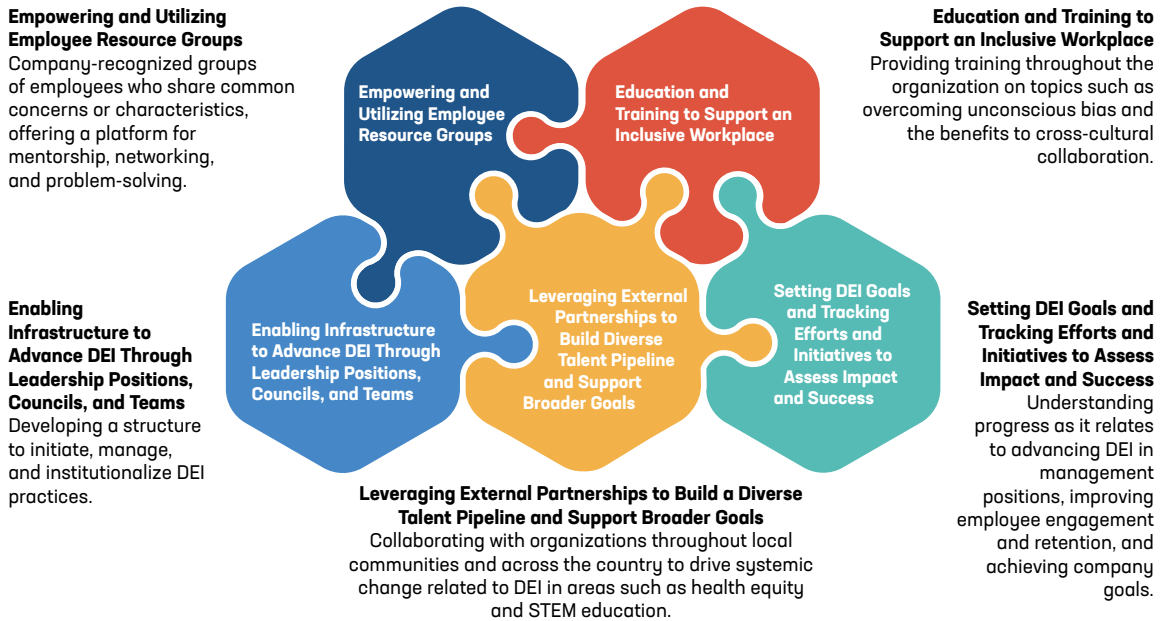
Empowering and Utilizing Employee Resource Groups
Company-recognized groups of employees who share common concerns or characteristics, offering a platform for mentorship, networking, and problem-solving.

Empowering and Utilizing Employee Resource Groups

Education and Training to Support an Inclusive Workplace

Education and Training to Support an Inclusive Workplace
Providing training throughout the organization on topics such as overcoming unconscious bias and the benefits to cross-cultural collaboration.

Enabling Infrastructure to Advance DEI Through Leadership Positions, Councils, and Teams
Developing a structure to initiate, manage, and institutionalize DEI practices.

Enabling Infrastructure to Advance DEI Through Leadership Positions, Councils, and Teams

Leveraging External Partnerships to Build Diverse Talent Pipeline and Support Broader Goals

Setting DEI Goals and Tracking Efforts and Initiatives to Assess Impact and Success

Setting DEI Goals and Tracking Efforts and Initiatives to Assess Impact and Success
Understanding progress as it relates to advancing DEI in management positions, improving employee engagement and retention, and achieving company goals.

Leveraging External Partnerships to Build a Diverse Talent Pipeline and Support Broader Goals
Collaborating with organizations throughout local communities and across the country to drive systemic change related to DEI in areas such as health equity and STEM education.